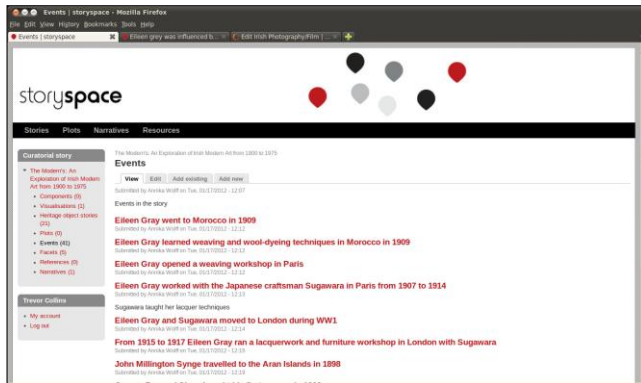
Events | storyspace - Mozilla Firefox

File Edit View History Bookmarks Tools Help

Events | storyspace | Eileen grey was influenced b... | Edit Irish Photography/Film | ...

storyspace

Stories Plots Narratives Resources

Curatorial story

- The Modern's: An Exploration of Irish Modern Art from 1900 to 1975
  - Components (0)
  - Visualisations (1)
  - Heritage object stories (21)
  - Plots (0)
  - Events (41)
  - Facets (5)
  - References (0)
  - Narratives (1)

Trevor Collins

- My account
- Log out

The Modern's: An Exploration of Irish Modern Art from 1900 to 1975

Events

View Edit Add existing Add new

Submitted by Annika Wolff on Tue, 01/17/2012 - 12:07

Events in the story

Eileen Gray went to Morocco in 1909

Submitted by Annika Wolff on Tue, 01/17/2012 - 12:11

Eileen Gray learned weaving and wool-dyeing techniques in Morocco in 1909

Submitted by Annika Wolff on Tue, 01/17/2012 - 12:12

Eileen Gray opened a weaving workshop in Paris

Submitted by Annika Wolff on Tue, 01/17/2012 - 12:13

Eileen Gray worked with the Japanese craftsman Sugawara in Paris from 1907 to 1914

Submitted by Annika Wolff on Tue, 01/17/2012 - 12:13

Sugawara taught her lacquer techniques

Eileen Gray and Sugawara moved to London during WW1

Submitted by Annika Wolff on Tue, 01/17/2012 - 12:14

From 1915 to 1917 Eileen Gray ran a lacquerwork and furniture workshop in London with Sugawara

Submitted by Annika Wolff on Tue, 01/17/2012 - 12:15

John Millington Synge travelled to the Aran Islands in 1898

Submitted by Annika Wolff on Tue, 01/17/2012 - 12:19

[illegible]